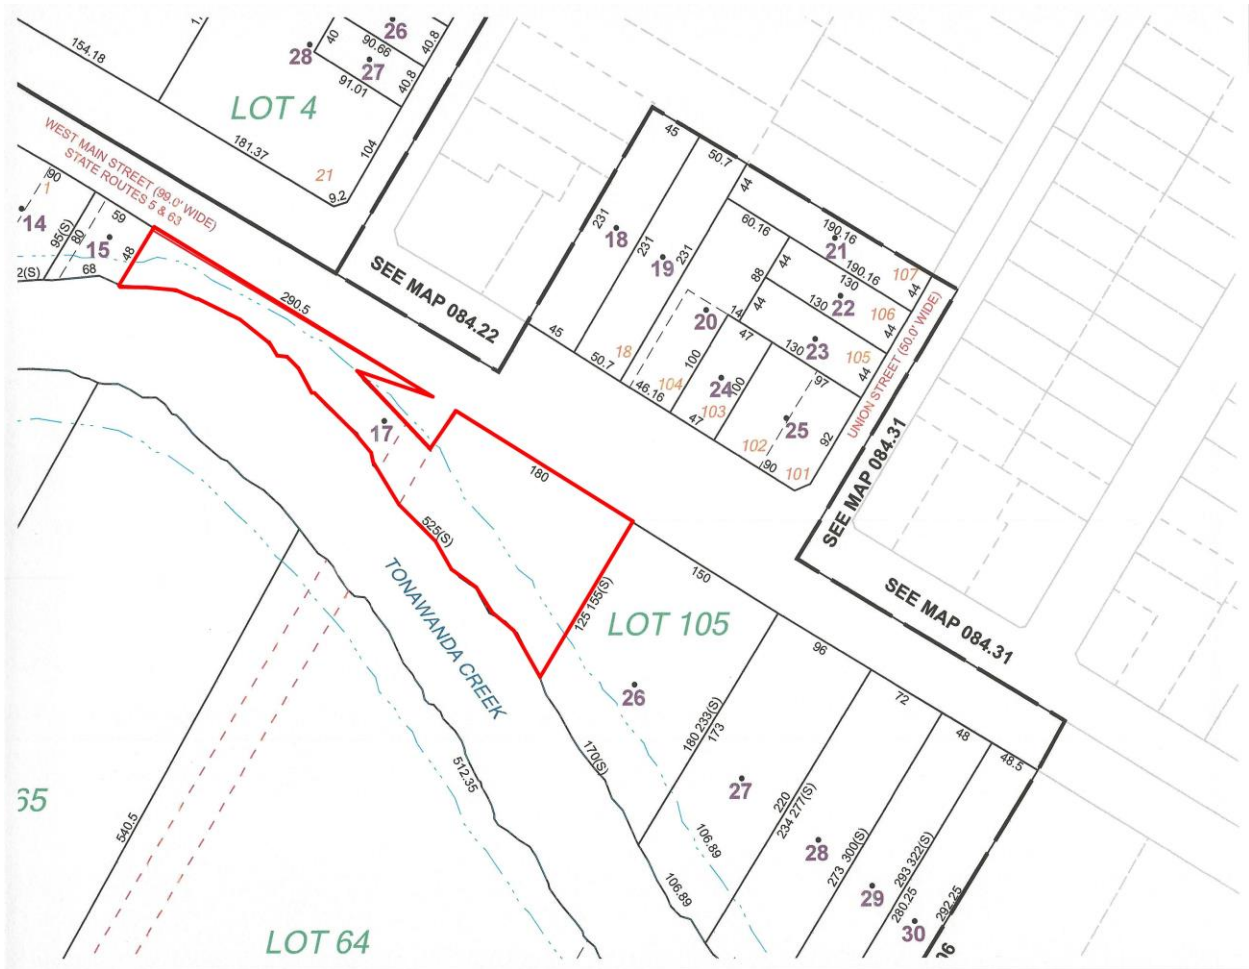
154.18
1
28
40
90.66
26
40.8
27
91.01
40.8
LOT 4
181.37
104
21
9.2
WEST MAIN STREET (99.0' WIDE)
STATE ROUTES 5 & 63
90
1
14
95(S)
80
59
15
48
2(S)
68
290.5
SEE MAP 084.22
45
50.7
44
231
18
231
19
231
60.16
190.16
21
190.16
107
88
44
130
130
22
106
44
14
44
20
47
130
23
105
44
45
50.7
18
46.16
104
100
24
100
103
47
97
25
102
92
90
101
UNION STREET (50.0' WIDE)
SEE MAP 084.31
17
180
525(S)
TONAWANDA CREEK
125 155(S)
LOT 105
150
SEE MAP 084.31
96
26
72
180 233(S)
173
48
48.5
170(S)
27
220
234 277(S)
106.89
28
273 300(S)
106.89
29
293 322(S)
280.25
30
292.25
06
65
540.5
512.35
LOT 64